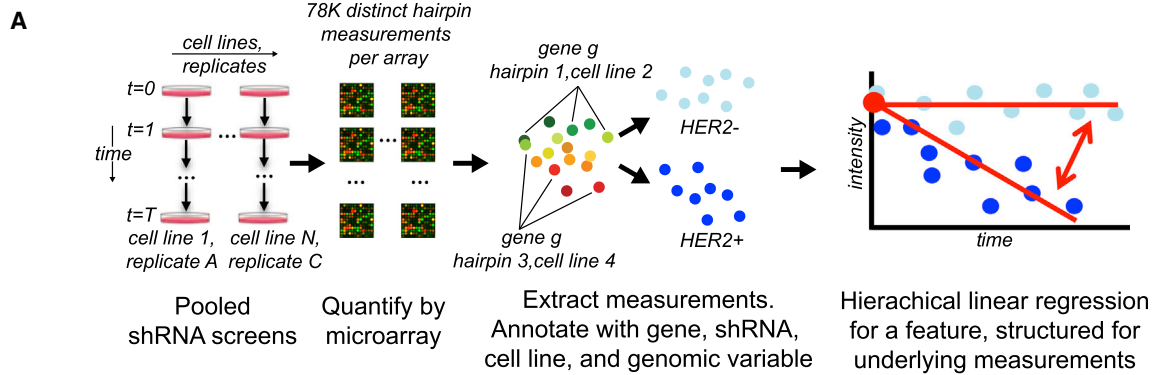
A

cell lines, replicates

t=0

t=1

time

t=T

cell line 1, replicate A

cell line N, replicate C

78K distinct hairpin measurements per array

gene g hairpin 1,cell line 2

gene g hairpin 3,cell line 4

HER2-

HER2+

intensity

time

Pooled shRNA screens

Quantify by microarray

Extract measurements. Annotate with gene, shRNA, cell line, and genomic variable

Hierachical linear regression for a feature, structured for underlying measurements